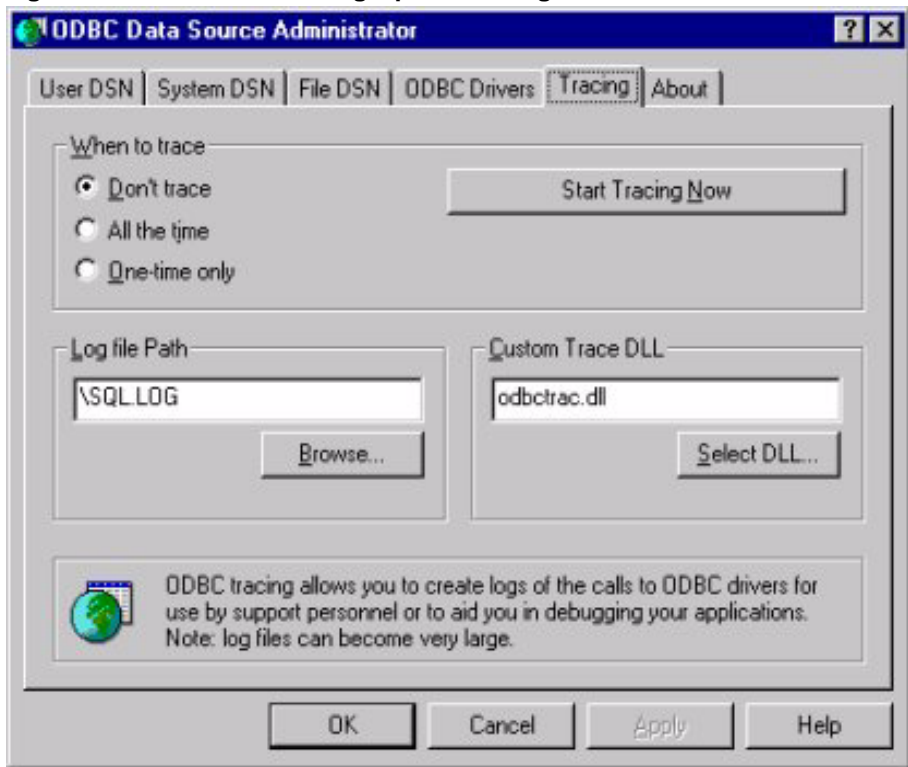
ODBC Data Source Administrator

? ×

User DSN | System DSN | File DSN | ODBC Drivers | Tracing | About

When to trace

Don't trace

All the time

One-time only

Start Tracing Now

Log file Path

\SQL.LOG

Browse...

Custom Trace DLL

odbctrac.dll

Select DLL...

ODBC tracing allows you to create logs of the calls to ODBC drivers for use by support personnel or to aid you in debugging your applications. Note: log files can become very large.

OK

Cancel

Apply

Help